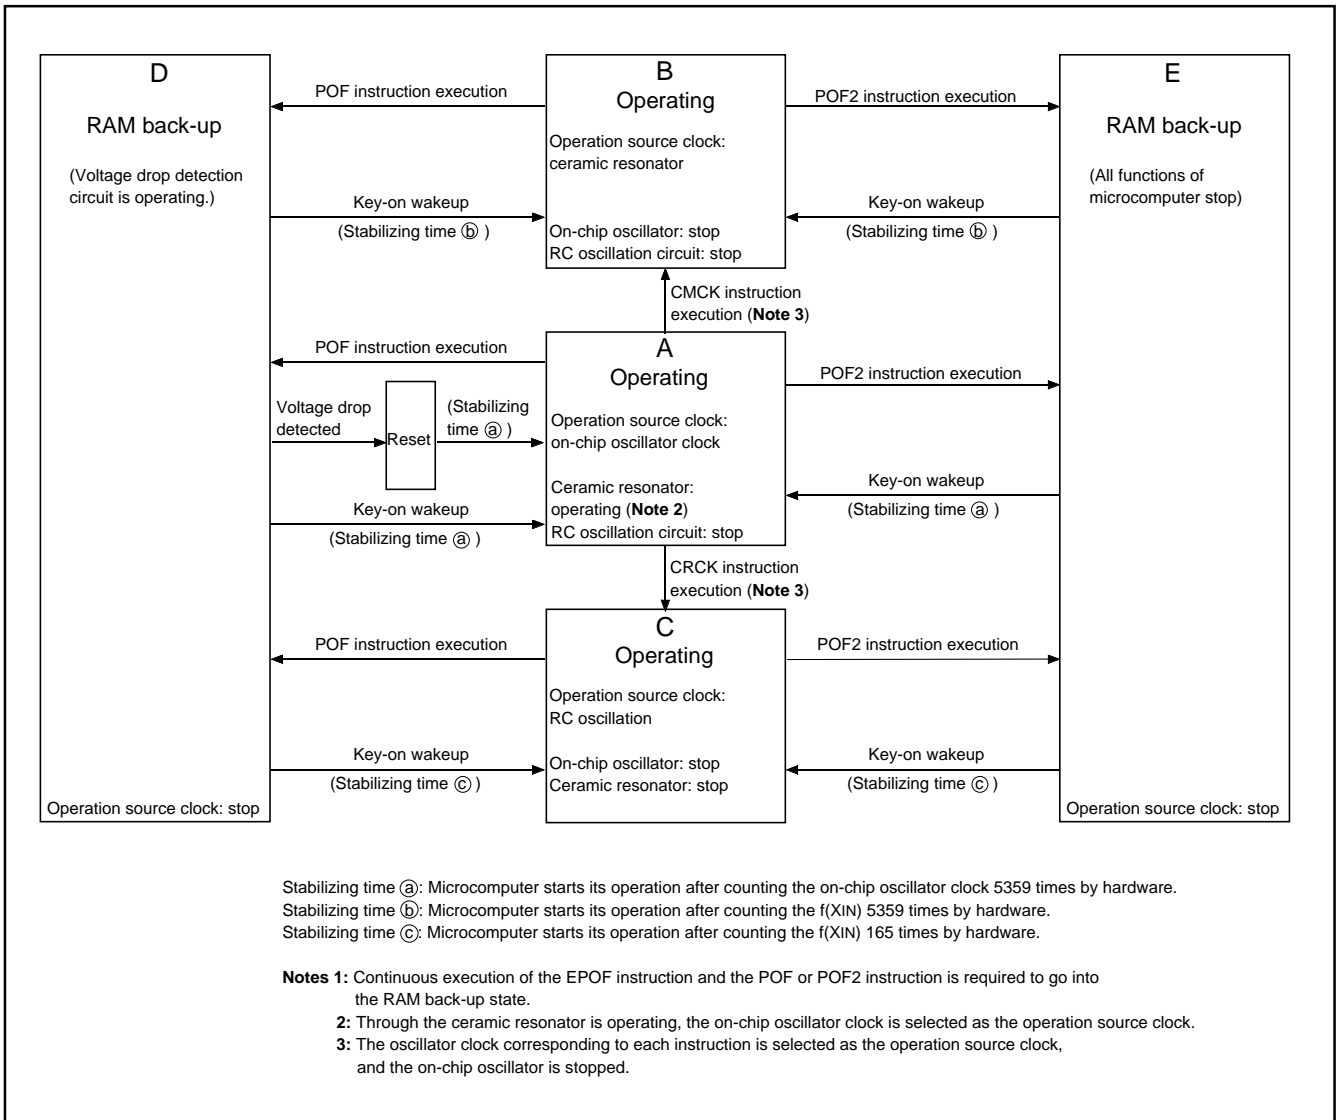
D

RAM back-up

(Voltage drop detection circuit is operating.)

POF instruction execution

Key-on wakeup

(Stabilizing time ⓑ )

B

Operating

Operation source clock: ceramic resonator

On-chip oscillator: stop

RC oscillation circuit: stop

POF2 instruction execution

Key-on wakeup

(Stabilizing time ⓑ )

E

RAM back-up

(All functions of microcomputer stop)

CMCK instruction execution (**Note 3**)

POF instruction execution

Voltage drop detected

Reset

(Stabilizing time ⓐ )

Key-on wakeup

(Stabilizing time ⓐ )

A

Operating

Operation source clock: on-chip oscillator clock

Ceramic resonator: operating (**Note 2**)

RC oscillation circuit: stop

POF2 instruction execution

Key-on wakeup

(Stabilizing time ⓐ )

CRCK instruction execution (**Note 3**)

POF instruction execution

Key-on wakeup

(Stabilizing time ⓒ )

C

Operating

Operation source clock: RC oscillation

On-chip oscillator: stop

Ceramic resonator: stop

POF2 instruction execution

Key-on wakeup

(Stabilizing time ⓒ )

Operation source clock: stop

Operation source clock: stop

Stabilizing time ⓐ: Microcomputer starts its operation after counting the on-chip oscillator clock 5359 times by hardware.
Stabilizing time ⓑ: Microcomputer starts its operation after counting the f(XIN) 5359 times by hardware.
Stabilizing time ⓒ: Microcomputer starts its operation after counting the f(XIN) 165 times by hardware.

**Notes 1:** Continuous execution of the EPOF instruction and the POF or POF2 instruction is required to go into the RAM back-up state.
**2:** Through the ceramic resonator is operating, the on-chip oscillator clock is selected as the operation source clock.
**3:** The oscillator clock corresponding to each instruction is selected as the operation source clock, and the on-chip oscillator is stopped.